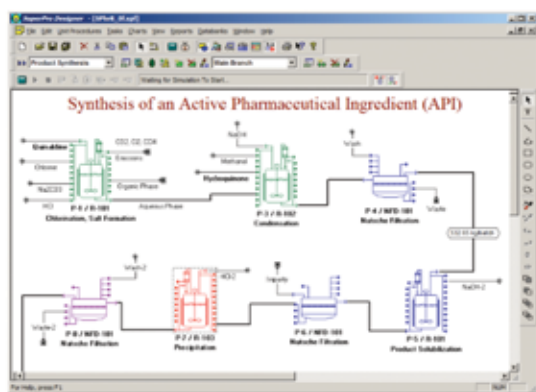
SuperPro Designer - [SPhrA_III.spf]
File Edit Unit Procedures Tasks Charts View Reports Databanks Window Help
Product Synthesis
Main Branch
Waiting for Simulation To Start...

Synthesis of an Active Pharmaceutical Ingredient (API)

Quinaldine
CO2, O2, CO4
Emissions
Chlorine
Organic Phase
NaCO3
HCl
Aqueous Phase
P-1 / R-101
Chlorination, Salt Formation

NaOH
Methanol
Hydroquinone
P-3 / R-102
Condensation

Water
P-4 / NFD-101
Nutsche Filtration
Waste

S/O-18 Hydrotrih

Water2
P-8 / NFD-101
Nutsche Filtration
Waste2

HCl2
P-7 / R-103
Precipitation

Water
P-6 / NFD-101
Nutsche Filtration

NaOH-2
P-5 / R-101
Product Solubilization

For Help, press F1
NUM